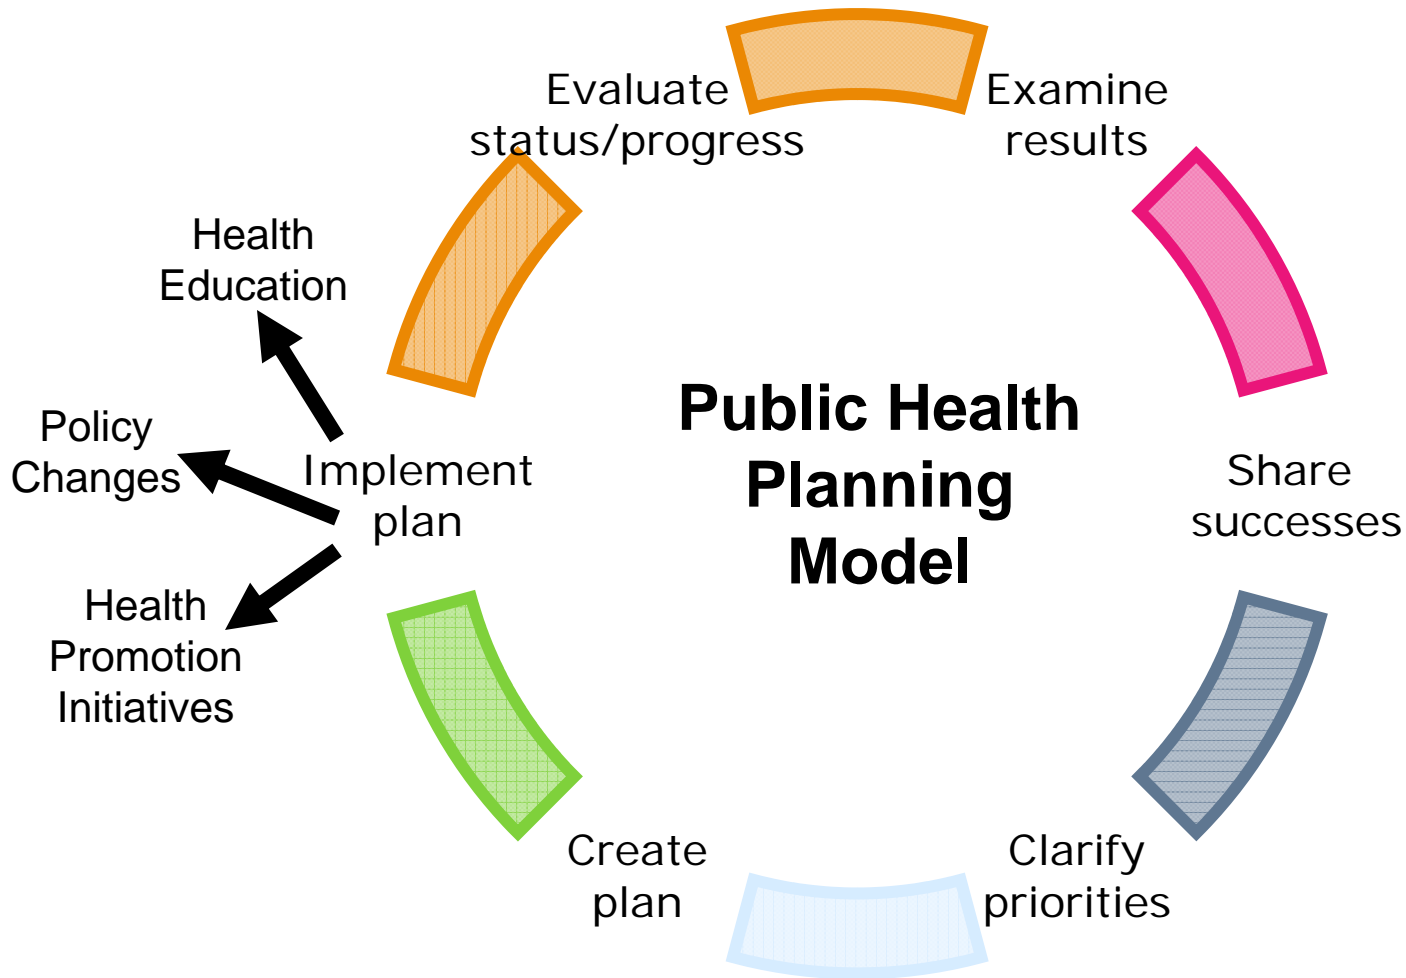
Public Health Planning Model

Evaluate status/progress

Examine results

Share successes

Clarify priorities

Create plan

Implement plan

Health Education

Policy Changes

Health Promotion Initiatives